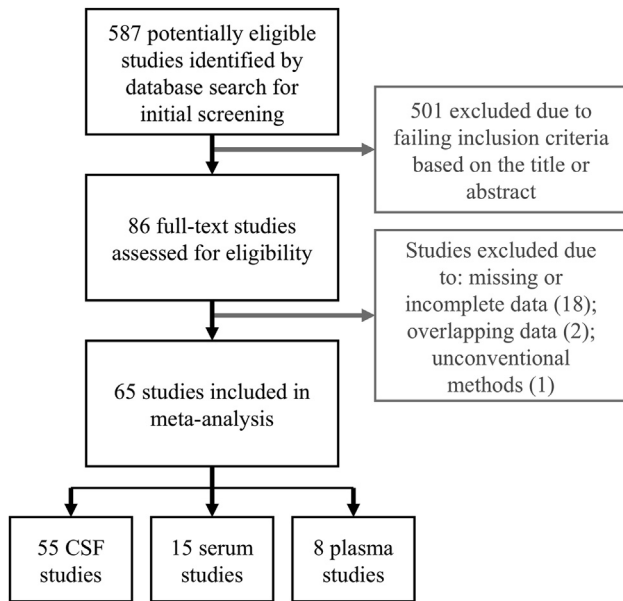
587 potentially eligible studies identified by database search for initial screening

501 excluded due to failing inclusion criteria based on the title or abstract

86 full-text studies assessed for eligibility

Studies excluded due to: missing or incomplete data (18); overlapping data (2); unconventional methods (1)

65 studies included in meta-analysis

55 CSF studies

15 serum studies

8 plasma studies